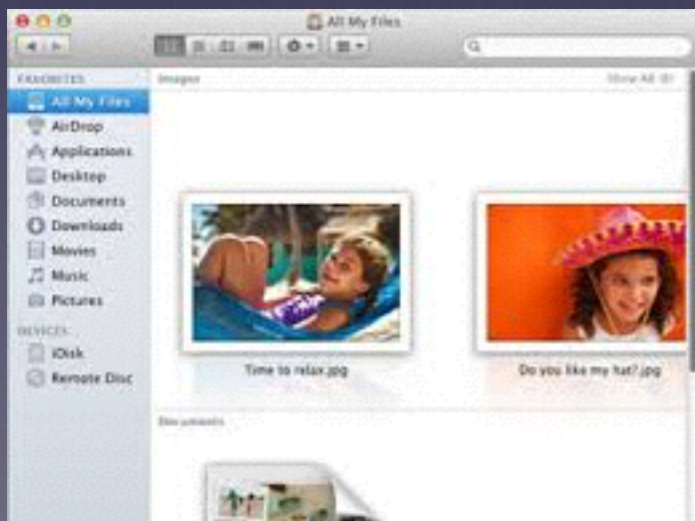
All My Files

FAVORITES
All My Files
AirDrop
Applications
Desktop
Documents
Downloads
Movies
Music
Pictures
DEVICES
iDisk
Remote Disc

Images
Show All

Time to relax.jpg
Do you like my hat?.jpg

Documents